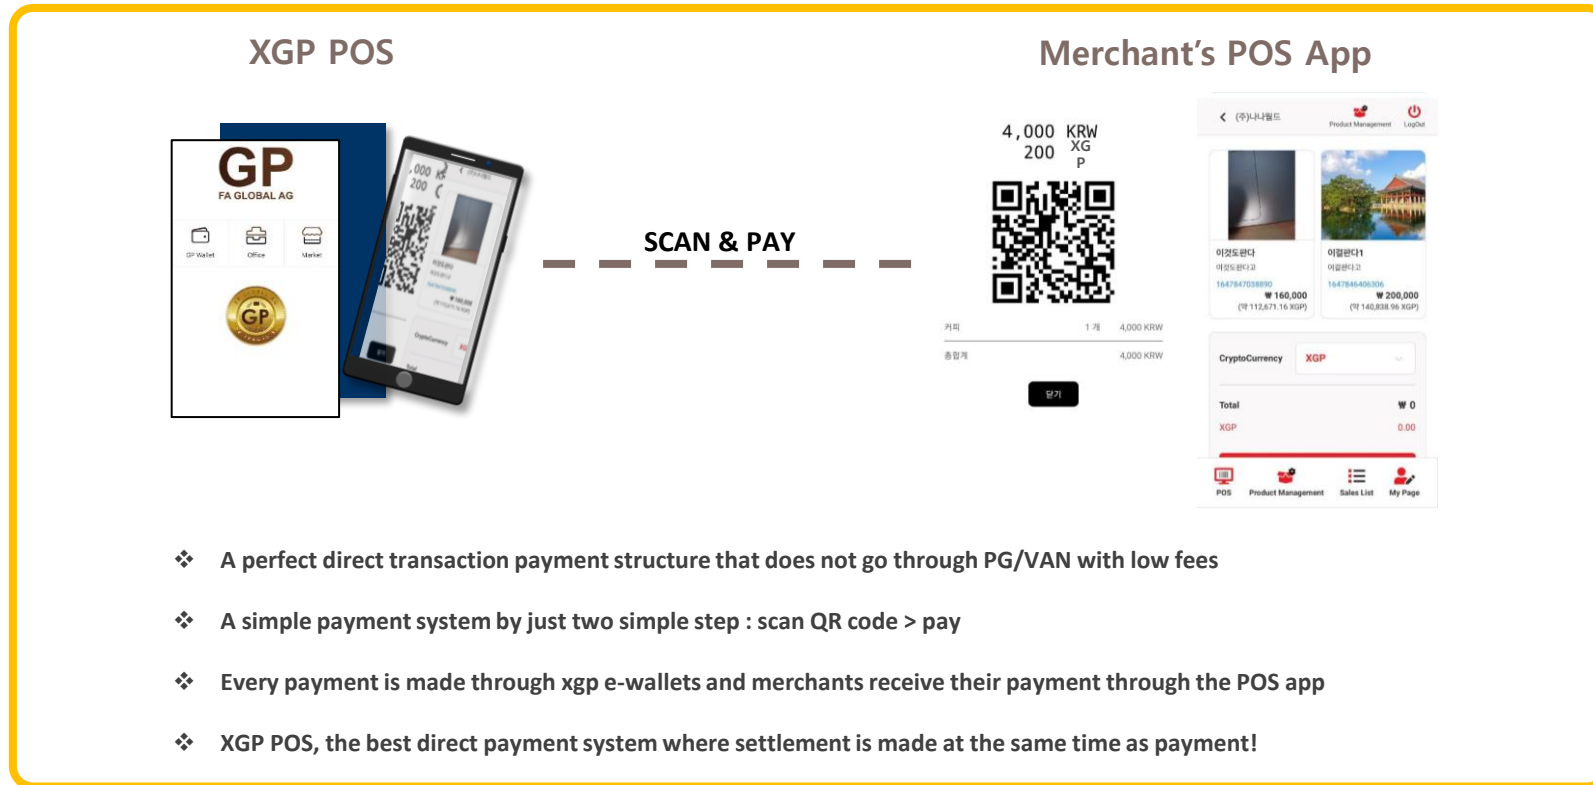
XGP POS

Merchant's POS App

GP
FA GLOBAL AG

GP Wallet Office Market

SCAN & PAY

4,000 KRW
200 XGP

커피 1 개 4,000 KRW
총합계 4,000 KRW
닫기

(주)나나월드 Product Management LogOut

이것도된다
이것도된다고
1647847038890
₩ 160,000
(약 112,671.16 XGP)

이걸된다1
이걸된다고
1647846406306
₩ 200,000
(약 140,838.96 XGP)

CryptoCurrency XGP

Total ₩ 0
XGP 0.00

POS Product Management Sales List My Page

❖ A perfect direct transaction payment structure that does not go through PG/VAN with low fees

❖ A simple payment system by just two simple step : scan QR code > pay

❖ Every payment is made through xgp e-wallets and merchants receive their payment through the POS app

❖ XGP POS, the best direct payment system where settlement is made at the same time as payment!